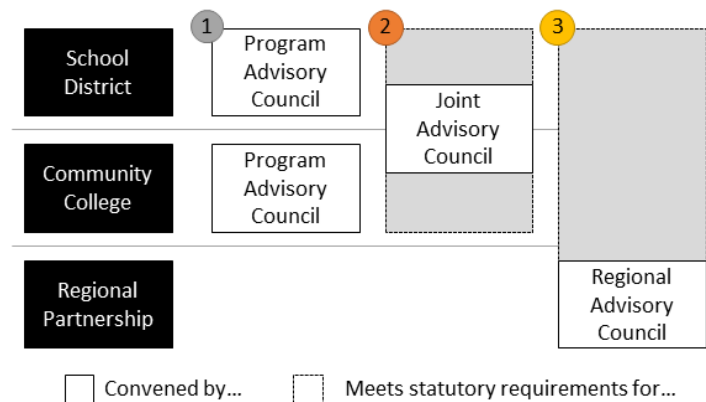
School District

Community College

Regional Partnership

1

Program Advisory Council

Program Advisory Council

2

Joint Advisory Council

3

Regional Advisory Council

Convened by...

Meets statutory requirements for...